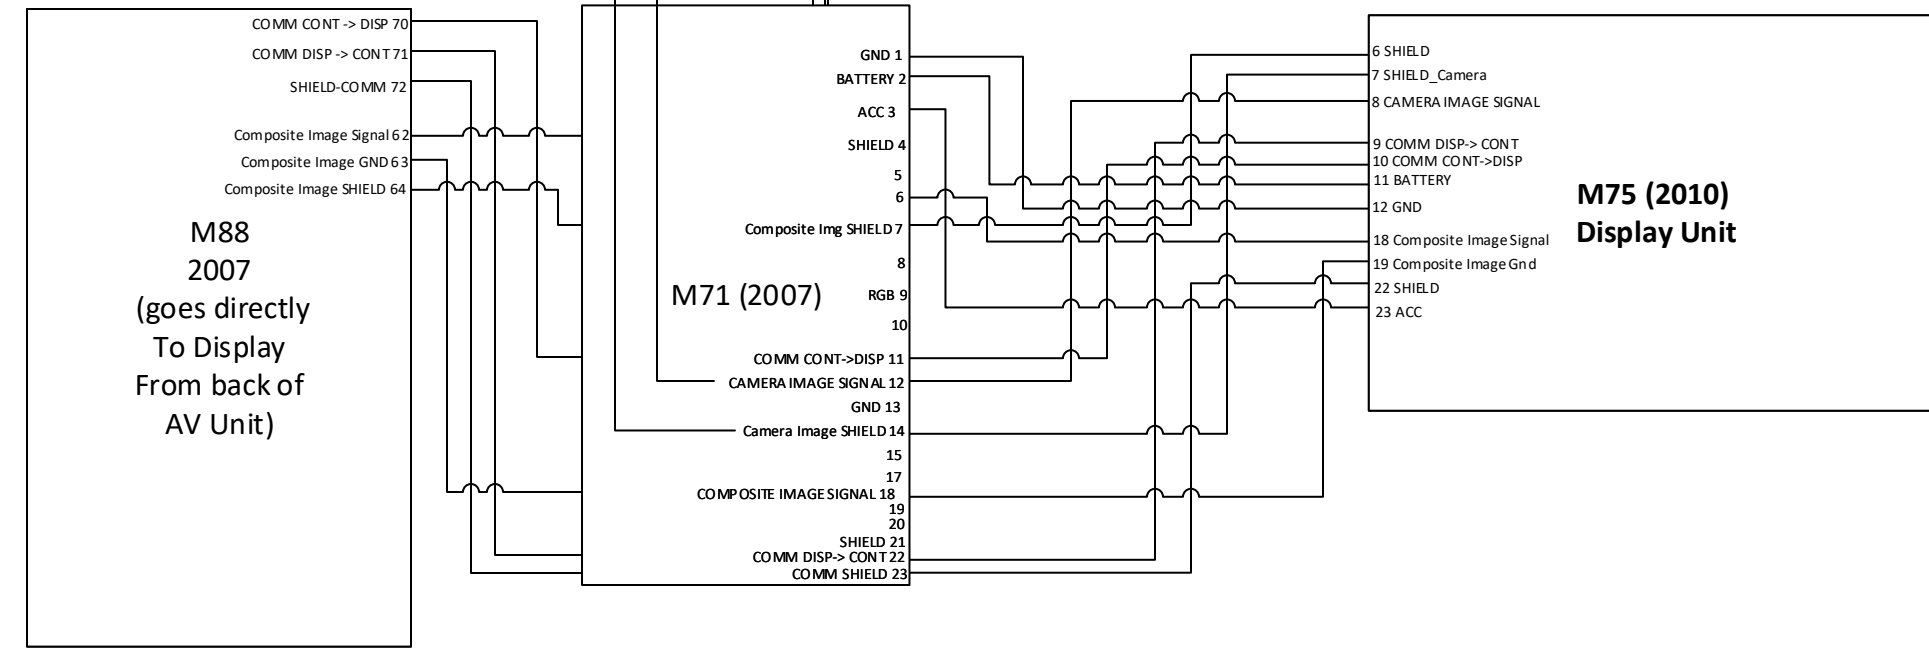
COMM CONT -> DISP 70
COMM DISP -> CONT 71
SHIELD-COMM 72
Composite Image Signal 62
Composite Image GND 63
Composite Image SHIELD 64

M88
2007
(goes directly
To Display
From back of
AV Unit)

GND 1
BATTERY 2
ACC 3
SHIELD 4
5
6
Composite Img SHIELD 7
8
RGB 9
10
COMM CONT->DISP 11
CAMERA IMAGE SIGNAL 12
GND 13
Camera Image SHIELD 14
15
17
COMPOSITE IMAGE SIGNAL 18
19
20
SHIELD 21
COMM DISP-> CONT 22
COMM SHIELD 23

M71 (2007)

6 SHIELD
7 SHIELD_Camera
8 CAMERA IMAGE SIGNAL
9 COMM DISP-> CONT
10 COMM CONT->DISP
11 BATTERY
12 GND
18 Composite Image Signal
19 Composite Image Gnd
22 SHIELD
23 ACC

M75 (2010)
Display Unit